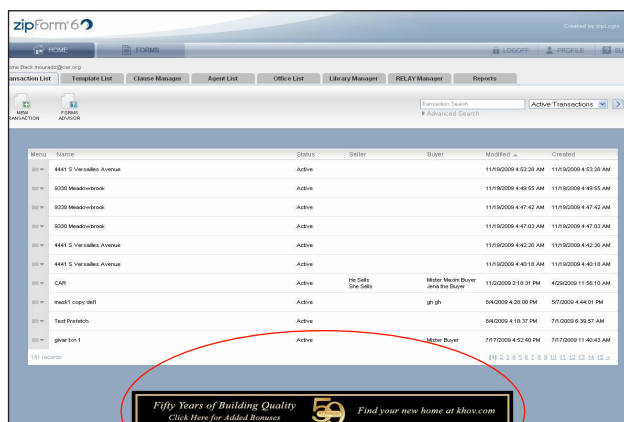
zipForm® 6

Created by zipLogix

HOME FORMS

LOGOFF PROFILE BU

one Black insureds@car.org

ansaction List Template List Clause Manager Agent List Office List Library Manager RELAY Manager Reports

NEW ANSACTION

FORMS ADVISOR

Transaction Search

Active Transactions

Advanced Search

| Menu | Name | Status | Seller | Buyer | Modified | Created |
|---|---|---|---|---|---|---|
| | 4441 S Versailles Avenue | Active | | | 11/19/2009 4:53:28 AM | 11/19/2009 4:53:28 AM |
| | 9338 Meadowbrook | Active | | | 11/19/2009 4:49:55 AM | 11/19/2009 4:49:55 AM |
| | 9338 Meadowbrook | Active | | | 11/19/2009 4:47:42 AM | 11/19/2009 4:47:42 AM |
| | 9338 Meadowbrook | Active | | | 11/19/2009 4:47:03 AM | 11/19/2009 4:47:03 AM |
| | 4441 S Versailles Avenue | Active | | | 11/19/2009 4:42:36 AM | 11/19/2009 4:42:36 AM |
| | 4441 S Versailles Avenue | Active | | | 11/19/2009 4:40:18 AM | 11/19/2009 4:40:18 AM |
| | CAR | Active | He Sells She Sells | Mister Maxim Buyer Jena the Buyer | 11/2/2009 2:18:31 PM | 4/29/2009 11:58:10 AM |
| | mack1 copy def1 | Active | | gh gh | 8/4/2009 4:28:00 PM | 5/7/2009 4:44:01 PM |
| | Test Prefetch | Active | | | 8/4/2009 4:18:37 PM | 7/1/2009 6:39:57 AM |
| | glvar ton 1 | Active | | Mister Buyer | 7/17/2009 4:52:40 PM | 7/17/2009 11:40:43 AM |

141 records

[1] 2 3 4 5 6 7 8 9 10 11 12 13 14 15 »

Fifty Years of Building Quality
Click Here for Added Bonuses

50

Find your new home at khov.com